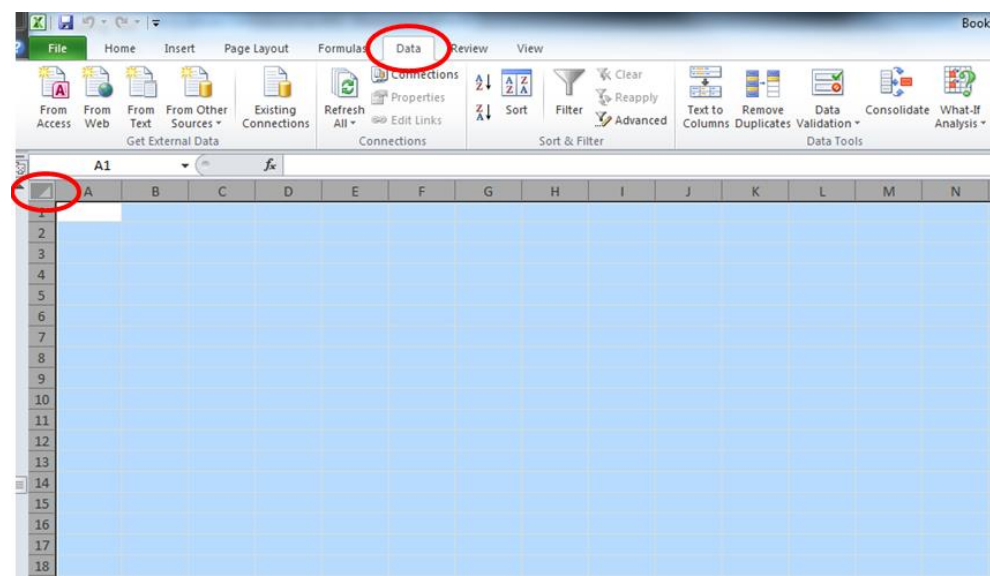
Book

File Home Insert Page Layout Formulas Data Review View

From Access From Web From Text From Other Sources Existing Connections
Get External Data

Refresh All Connections Properties Edit Links
Connections

Sort Filter Clear Reapply Advanced
Sort & Filter

Text to Columns Remove Duplicates Data Validation Consolidate What-If Analysis
Data Tools

A1 $f_x$

| | A | B | C | D | E | F | G | H | I | J | K | L | M | N |
|---|---|---|---|---|---|---|---|---|---|---|---|---|---|---|
| 1 | | | | | | | | | | | | | | |
| 2 | | | | | | | | | | | | | | |
| 3 | | | | | | | | | | | | | | |
| 4 | | | | | | | | | | | | | | |
| 5 | | | | | | | | | | | | | | |
| 6 | | | | | | | | | | | | | | |
| 7 | | | | | | | | | | | | | | |
| 8 | | | | | | | | | | | | | | |
| 9 | | | | | | | | | | | | | | |
| 10 | | | | | | | | | | | | | | |
| 11 | | | | | | | | | | | | | | |
| 12 | | | | | | | | | | | | | | |
| 13 | | | | | | | | | | | | | | |
| 14 | | | | | | | | | | | | | | |
| 15 | | | | | | | | | | | | | | |
| 16 | | | | | | | | | | | | | | |
| 17 | | | | | | | | | | | | | | |
| 18 | | | | | | | | | | | | | | |